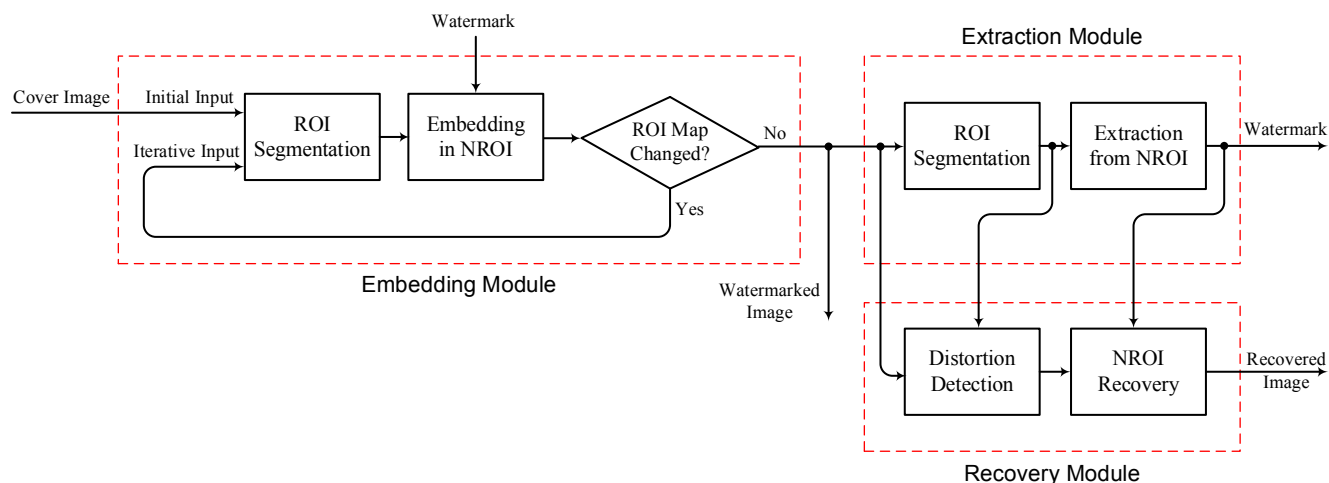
Watermark

Extraction Module

Cover Image

Initial Input

Iterative Input

ROI Segmentation

Embedding in NROI

ROI Map Changed?

No

Yes

ROI Segmentation

Extraction from NROI

Watermark

Embedding Module

Watermarked Image

Distortion Detection

NROI Recovery

Recovered Image

Recovery Module